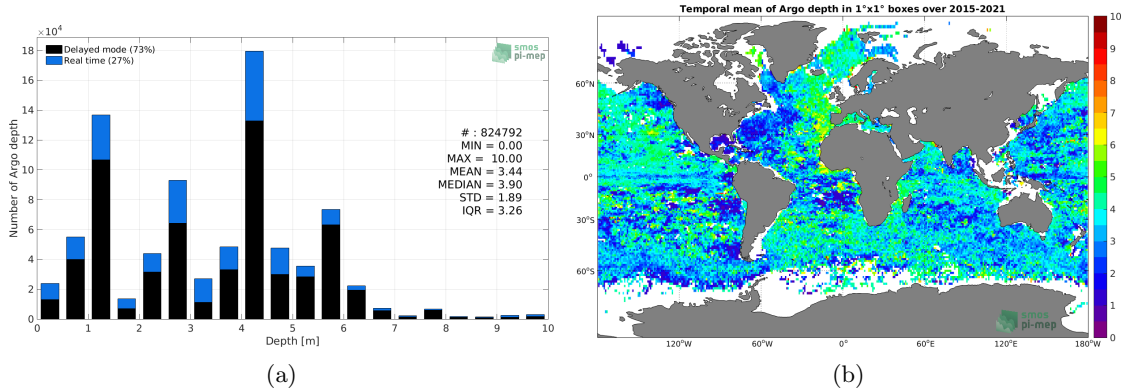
$\times10^4$

18

16

14

12

10

8

6

4

2

0

Number of Argo depth

Delayed mode (73%)
Real time (27%)

smos pi-mep

# : 824792
MIN = 0.00
MAX = 10.00
MEAN = 3.44
MEDIAN = 3.90
STD = 1.89
IQR = 3.26

0 1 2 3 4 5 6 7 8 9 10

Depth [m]

(a)

Temporal mean of Argo depth in 1°x1° boxes over 2015-2021

60°N

30°N

0°

30°S

60°S

120°W 60°W 0° 60°E 120°E 180°W

smos pi-mep

10
9
8
7
6
5
4
3
2
1
0

(b)